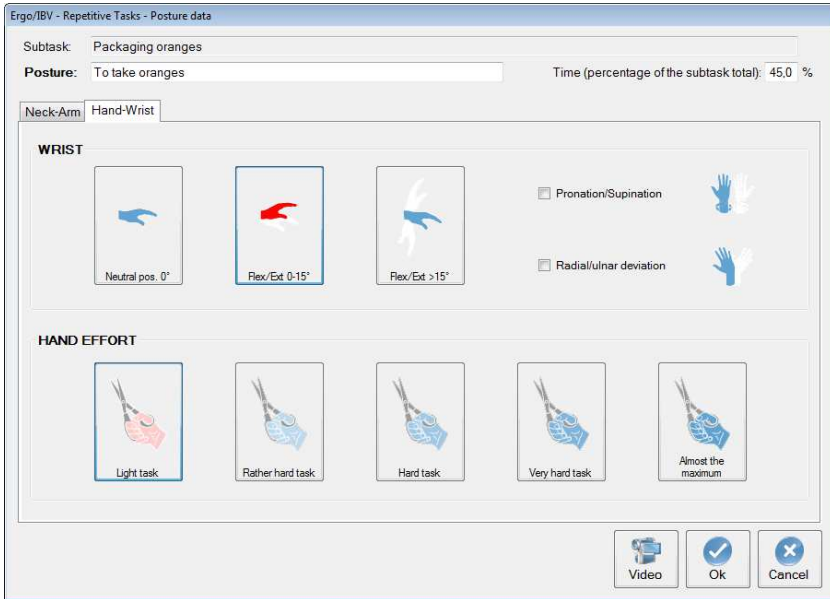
Ergo/IBV - Repetitive Tasks - Posture data

Subtask: Packaging oranges

Posture: To take oranges

Time (percentage of the subtask total): 45,0 %

Neck-Arm Hand-Wrist

WRIST

Neutral pos. 0°

Flex/Ext 0-15°

Flex/Ext >15°

Pronation/Supination

Radial/ulnar deviation

HAND EFFORT

Light task

Rather hard task

Hard task

Very hard task

Almost the maximum

Video

Ok

Cancel